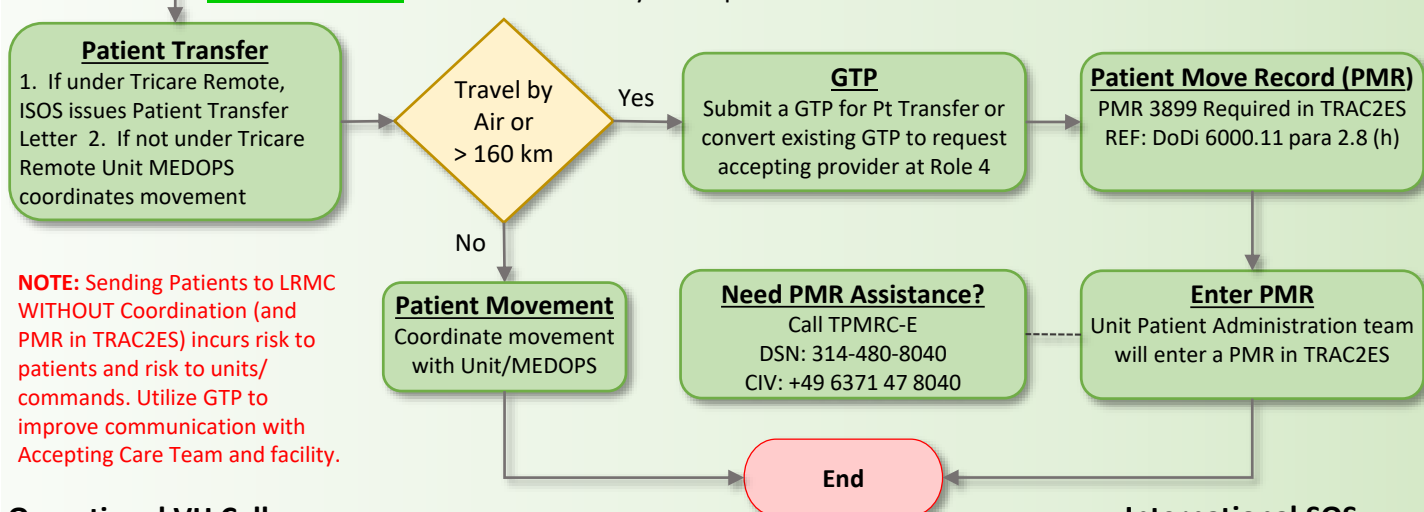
Patient Transfer
1. If under Tricare Remote, ISOS issues Patient Transfer Letter 2. If not under Tricare Remote Unit MEDOPS coordinates movement

Travel by Air or > 160 km

Yes

GTP
Submit a GTP for Pt Transfer or convert existing GTP to request accepting provider at Role 4

Patient Move Record (PMR)
PMR 3899 Required in TRAC2ES
REF: DoDi 6000.11 para 2.8 (h)

No

NOTE: Sending Patients to LRMC WITHOUT Coordination (and PMR in TRAC2ES) incurs risk to patients and risk to units/ commands. Utilize GTP to improve communication with Accepting Care Team and facility.

Patient Movement
Coordinate movement with Unit/MEDOPS

Need PMR Assistance?
Call TPMRC-E
DSN: 314-480-8040
CIV: +49 6371 47 8040

Enter PMR
Unit Patient Administration team will enter a PMR in TRAC2ES

End

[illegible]

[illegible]